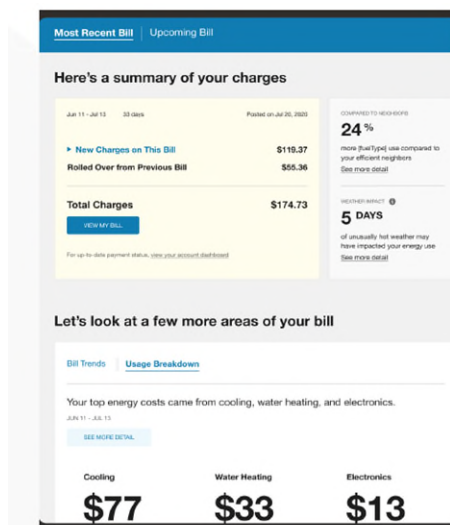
Most Recent Bill | Upcoming Bill

Here's a summary of your charges

Jun 11 - Jul 13   33 days   Posted on Jul 20, 2020

▸ New Charges on This Bill $119.37
Rolled Over from Previous Bill $55.36

Total Charges $174.73
VIEW MY BILL

For up-to-date payment status, view your account dashboard

COMPARED TO NEIGHBORS
24 %
more {fuelType} use compared to your efficient neighbors
See more detail

WEATHER IMPACT
5 DAYS
of unusually hot weather may have impacted your energy use
See more detail

Let's look at a few more areas of your bill

Bill Trends | Usage Breakdown

Your top energy costs came from cooling, water heating, and electronics.
JUN 11 - JUL 13

SEE MORE DETAIL

Cooling
$77

Water Heating
$33

Electronics
$13